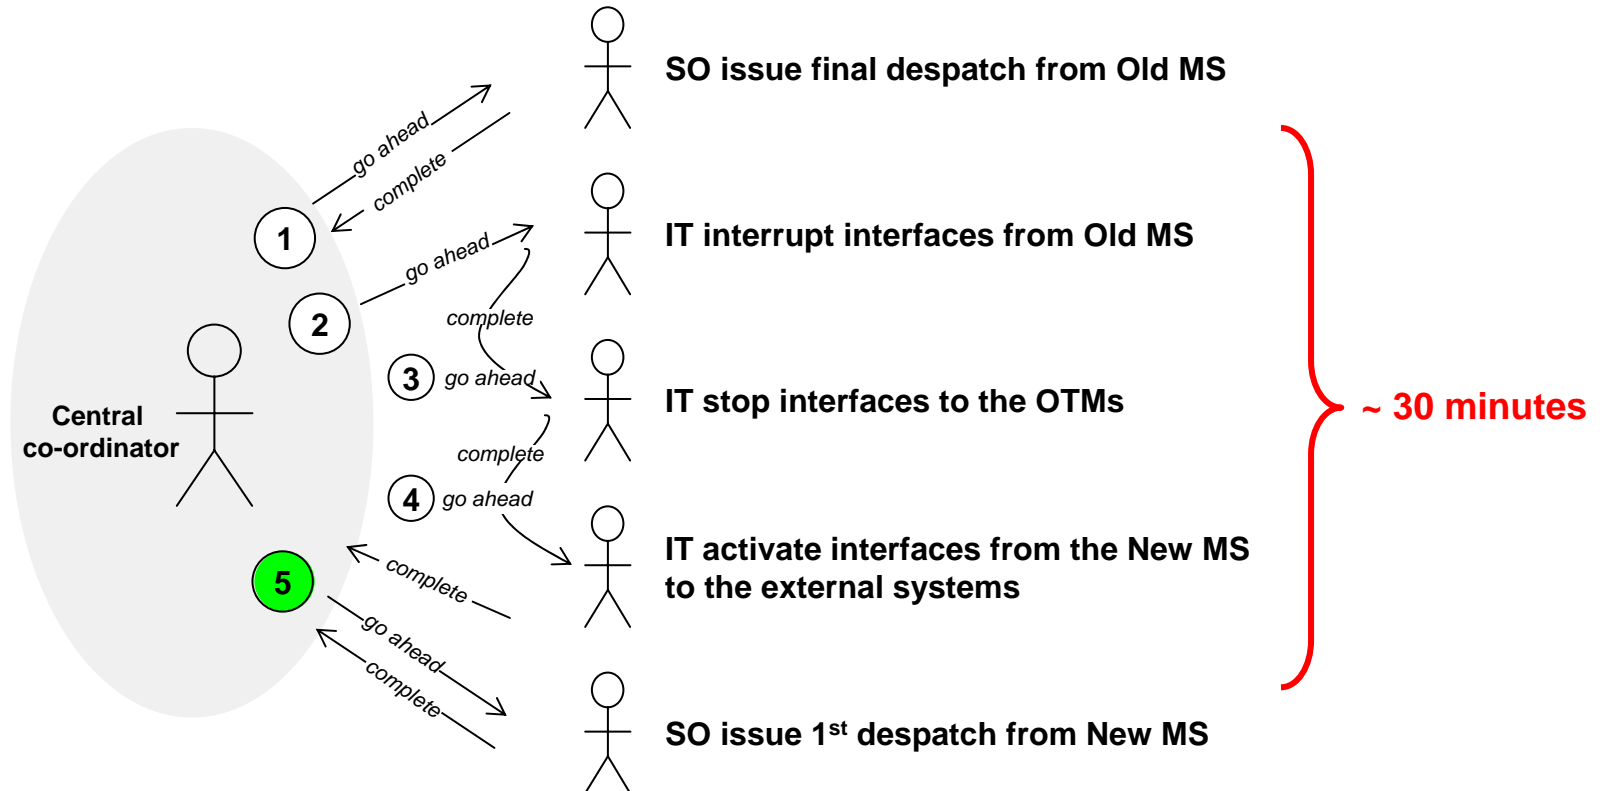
SO issue final despatch from Old MS

go ahead

complete

1

IT interrupt interfaces from Old MS

go ahead

2

complete

Central co-ordinator

3

go ahead

IT stop interfaces to the OTMs

~ 30 minutes

complete

4

go ahead

IT activate interfaces from the New MS to the external systems

complete

5

go ahead

complete

SO issue 1$^{st}$ despatch from New MS